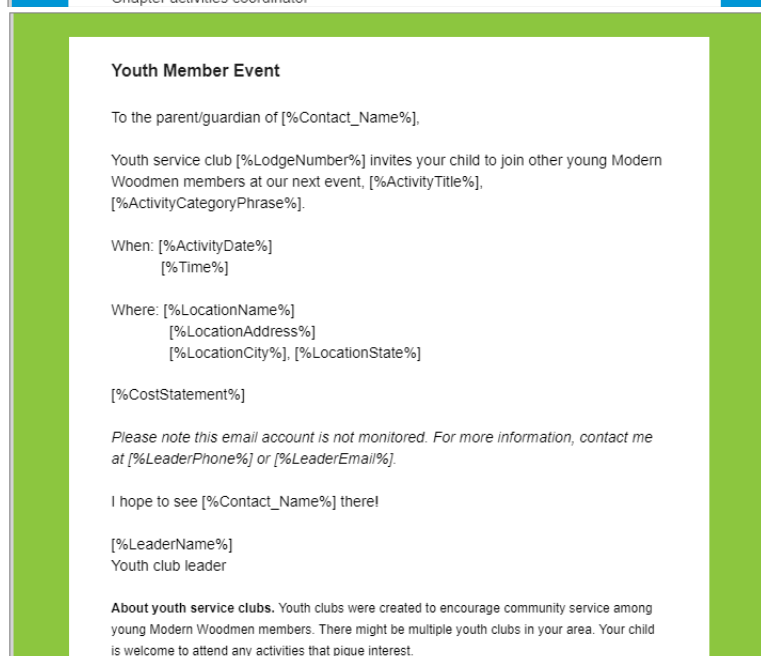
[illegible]

Youth Member Event

To the parent/guardian of [%Contact_Name%],

Youth service club [%LodgeNumber%] invites your child to join other young Modern Woodmen members at our next event, [%ActivityTitle%], [%ActivityCategoryPhrase%].

When: [%ActivityDate%]
[%Time%]

Where: [%LocationName%]
[%LocationAddress%]
[%LocationCity%], [%LocationState%]

[%CostStatement%]

Please note this email account is not monitored. For more information, contact me at [%LeaderPhone%] or [%LeaderEmail%].

I hope to see [%Contact_Name%] there!

[%LeaderName%]
Youth club leader

About youth service clubs. Youth clubs were created to encourage community service among young Modern Woodmen members. There might be multiple youth clubs in your area. Your child is welcome to attend any activities that pique interest.